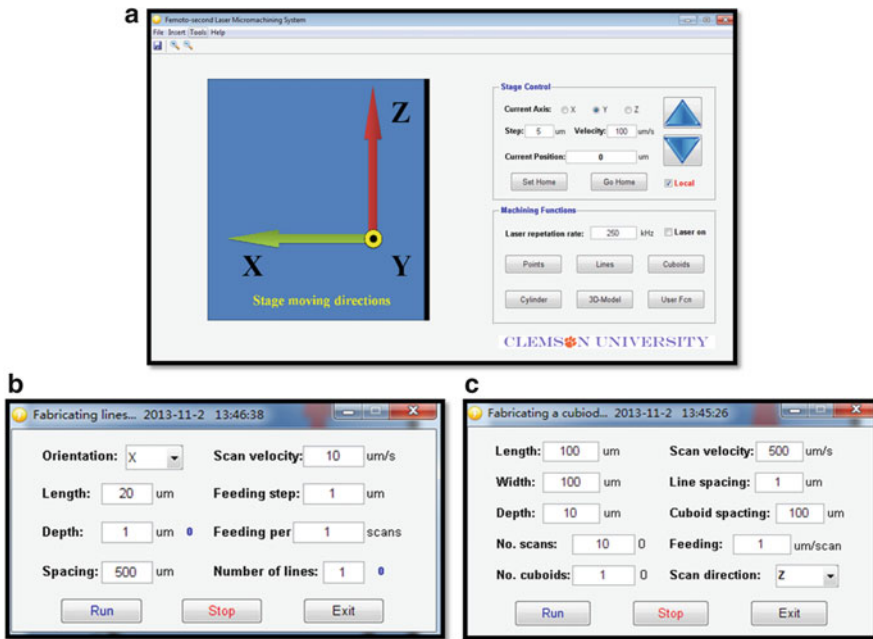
a

Femoto-second Laser Micromachining System

File Insert Tools Help

Z

X

Y

Stage moving directions

Stage Control

Current Axis: X Y Z

Step: 5 um Velocity: 100 um/s

Current Position: 0 um

Set Home Go Home Local

Machining Functions

Laser repetition rate: 250 kHz Laser on

Points Lines Cuboids

Cylinder 3D-Model User Fcn

CLEMSON UNIVERSITY

b

Fabricating lines... 2013-11-2 13:46:38

Orientation: X

Scan velocity: 10 um/s

Length: 20 um

Feeding step: 1 um

Depth: 1 um 0

Feeding per 1 scans

Spacing: 500 um

Number of lines: 1 0

Run Stop Exit

c

Fabricating a cubiod... 2013-11-2 13:45:26

Length: 100 um

Scan velocity: 500 um/s

Width: 100 um

Line spacing: 1 um

Depth: 10 um

Cuboid spacing: 100 um

No. scans: 10 0

Feeding: 1 um/scan

No. cuboids: 1 0

Scan direction: Z

Run Stop Exit